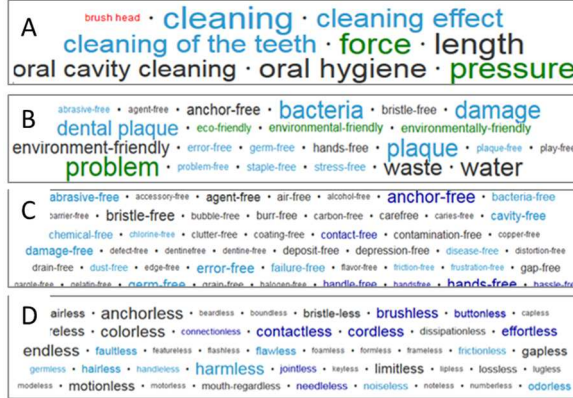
A
brush head · cleaning · cleaning effect
cleaning of the teeth · force · length
oral cavity cleaning · oral hygiene · pressure

B
abrasive-free · agent-free · anchor-free · bacteria · bristle-free · damage
dental plaque · eco-friendly · environmental-friendly · environmentally-friendly
environment-friendly · error-free · germ-free · hands-free · plaque · plaque-free · play-free
problem · problem-free · staple-free · stress-free · waste · water

C
abrasive-free · accessory-free · agent-free · air-free · alcohol-free · anchor-free · bacteria-free
barrier-free · bristle-free · bubble-free · burr-free · carbon-free · carefree · caries-free · cavity-free
chemical-free · chlorine-free · clutter-free · coating-free · contact-free · contamination-free · copper-free
damage-free · defect-free · dentinefree · dentine-free · deposit-free · depression-free · disease-free · distortion-free
drain-free · dust-free · edge-free · error-free · failure-free · flavor-free · friction-free · frustration-free · gap-free
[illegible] · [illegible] · germ-free · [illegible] · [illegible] · handle-free · handsfree · hands-free · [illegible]

D
airless · anchorless · beardless · boundless · bristle-less · brushless · buttonless · capless
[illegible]eless · colorless · connectionless · contactless · cordless · dissipationless · effortless
endless · faultless · featureless · fleshless · flawless · foamless · formless · frameless · frictionless · gapless
germless · hairless · handleless · harmless · jointless · keyless · limitless · lipless · lossless · lugless
modeless · motionless · motorless · mouth-regardless · needleless · noiseless · noteless · numberless · odorless